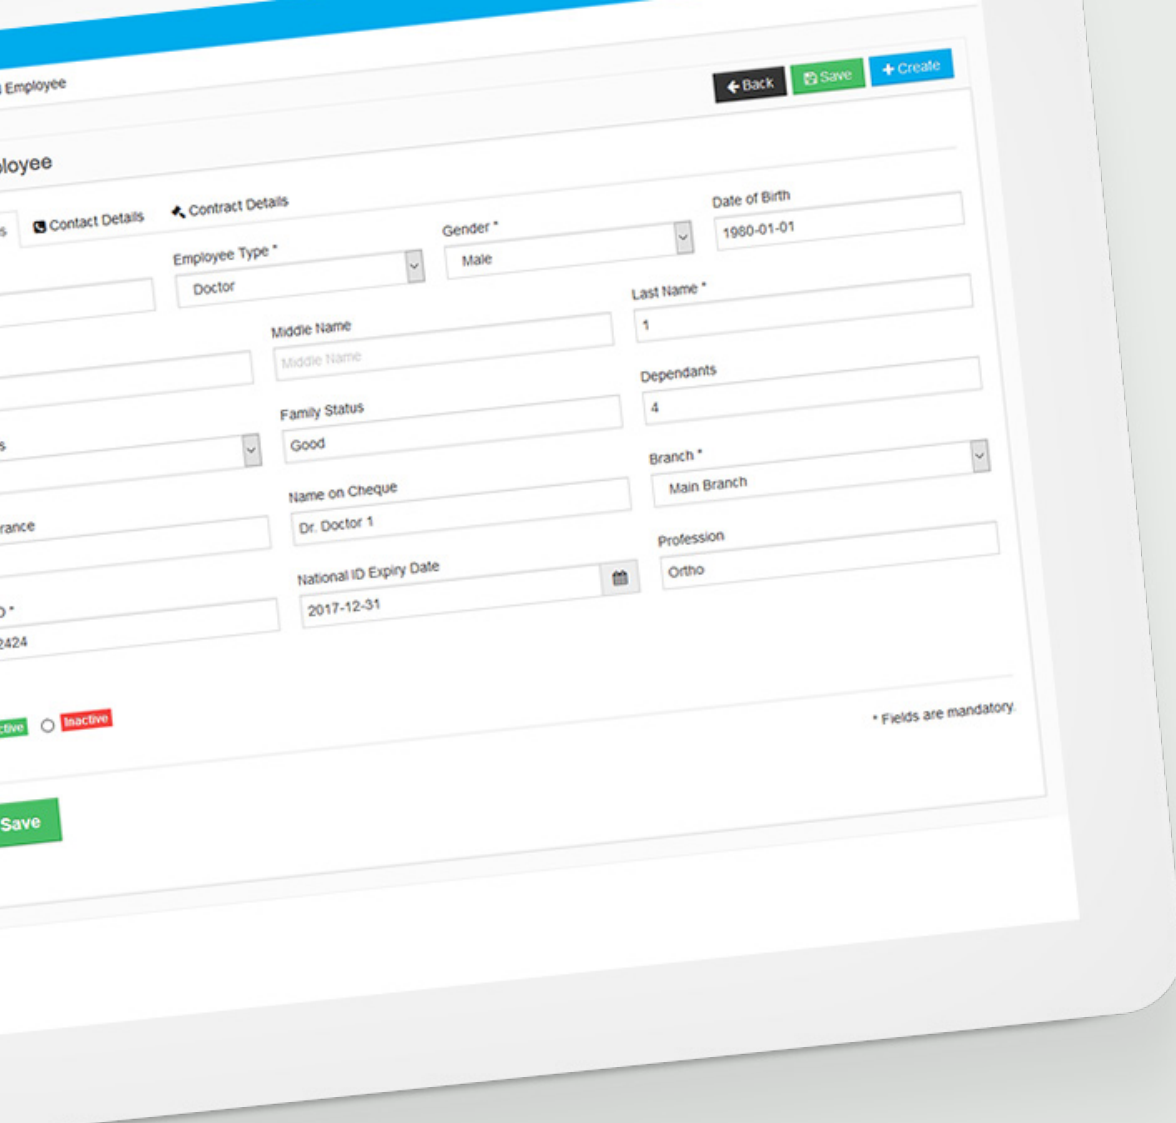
Employee

Back Save + Create

loyee

s Contact Details Contract Details

Employee Type *
Doctor

Gender *
Male

Date of Birth
1980-01-01

Middle Name
Middle Name

Last Name *
1

Family Status
Good

Dependants
4

s

Name on Cheque
Dr. Doctor 1

Branch *
Main Branch

rance

National ID Expiry Date
2017-12-31

Profession
Ortho

D *
2424

ctive Inactive

* Fields are mandatory

Save